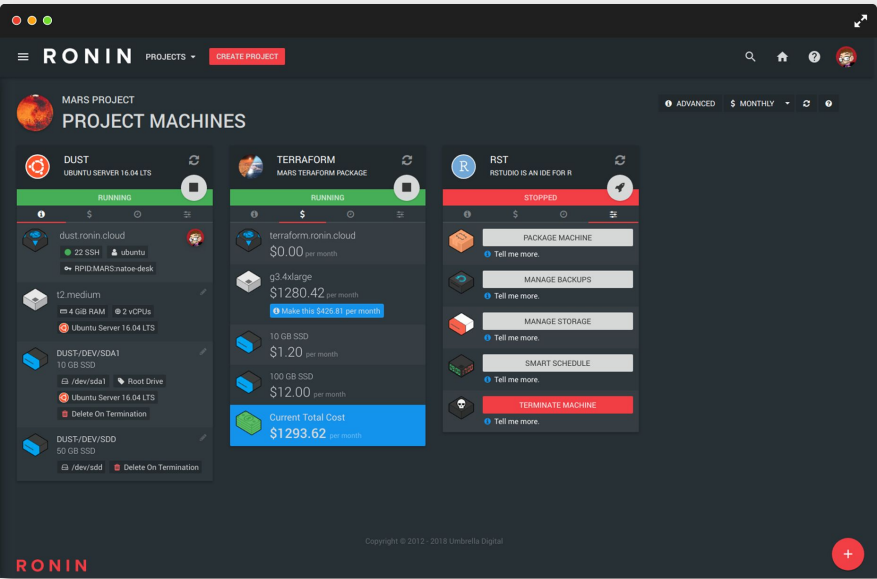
RONIN PROJECTS CREATE PROJECT

MARS PROJECT
PROJECT MACHINES

ADVANCED $ MONTHLY

DUST
UBUNTU SERVER 16.04 LTS
RUNNING

dust.ronin.cloud
22 SSH ubuntu
RPID:MARS:natoe-desk

t2.medium
4 GiB RAM 2 vCPUs
Ubuntu Server 16.04 LTS

DUST-/DEV/SDA1
10 GB SSD
/dev/sda1 Root Drive
Ubuntu Server 16.04 LTS
Delete On Termination

DUST-/DEV/SDD
50 GB SSD
/dev/sdd Delete On Termination

TERRAFORM
MARS TERAFORM PACKAGE
RUNNING

terraform.ronin.cloud
$0.00 per month

g3.4xlarge
$1280.42 per month
Make this $426.81 per month

10 GB SSD
$1.20 per month

100 GB SSD
$12.00 per month

Current Total Cost
$1293.62 per month

RST
RSTUDIO IS AN IDE FOR R
STOPPED

PACKAGE MACHINE
Tell me more.

MANAGE BACKUPS
Tell me more.

MANAGE STORAGE
Tell me more.

SMART SCHEDULE
Tell me more.

TERMINATE MACHINE
Tell me more.

Copyright © 2012 - 2018 Umbrella Digital

RONIN